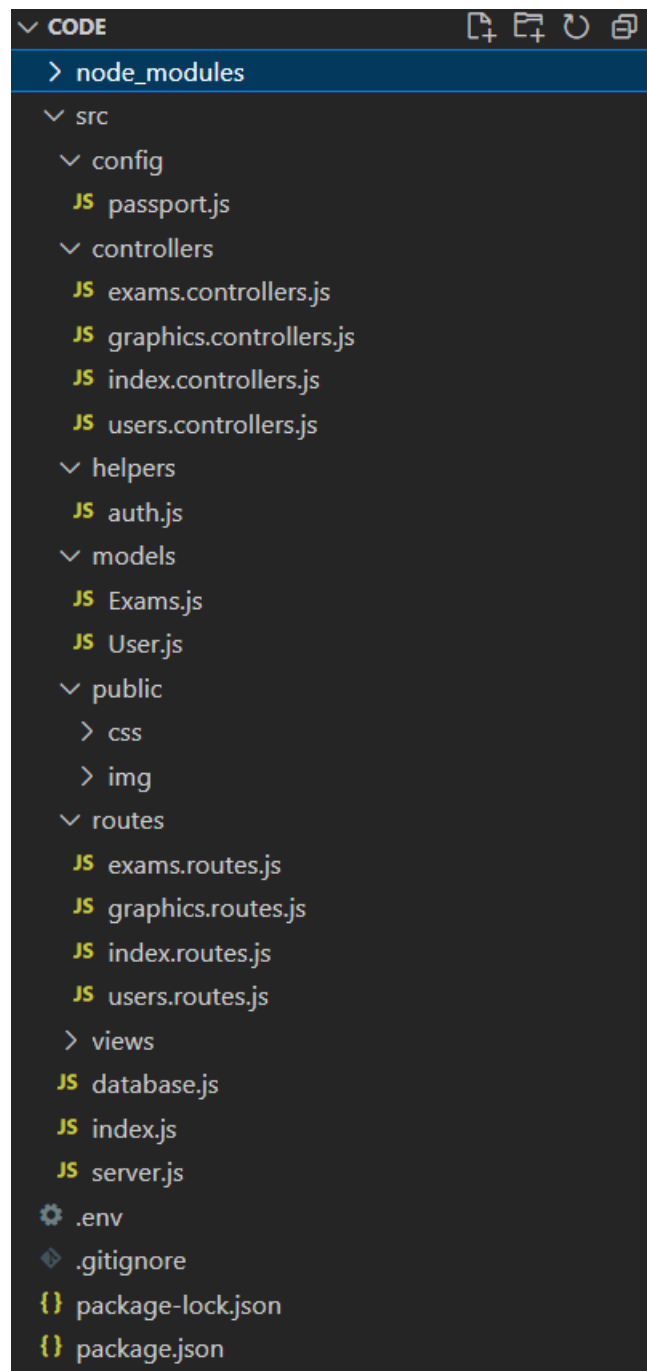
CODE
node_modules
src
config
JS passport.js
controllers
JS exams.controllers.js
JS graphics.controllers.js
JS index.controllers.js
JS users.controllers.js
helpers
JS auth.js
models
JS Exams.js
JS User.js
public
css
img
routes
JS exams.routes.js
JS graphics.routes.js
JS index.routes.js
JS users.routes.js
views
JS database.js
JS index.js
JS server.js
.env
.gitignore
{} package-lock.json
{} package.json